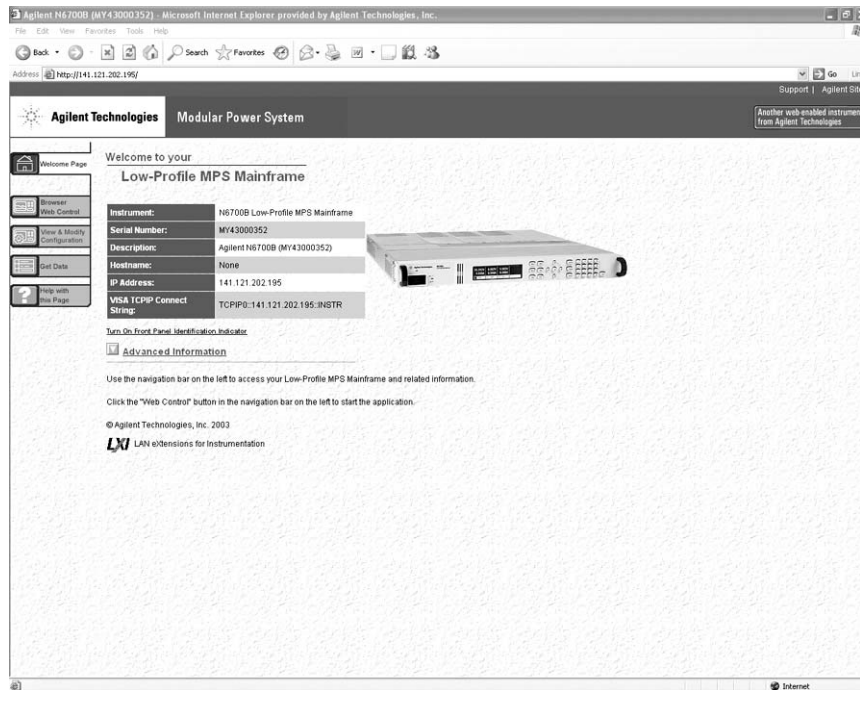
Agilent N6700B (MY43000352) - Microsoft Internet Explorer provided by Agilent Technologies, Inc.

File Edit View Favorites Tools Help

Back Search Favorites

Address http://141.121.202.195/

Go Lin

Support | Agilent Site

Agilent Technologies Modular Power System

Another web-enabled instrument from Agilent Technologies

Welcome Page

Browser Web Control

View & Modify Configuration

Get Data

Help with this Page

Welcome to your

Low-Profile MPS Mainframe

| | |
|---|---|
| Instrument: | N6700B Low-Profile MPS Mainframe |
| Serial Number: | MY43000352 |
| Description: | Agilent N6700B (MY43000352) |
| Hostname: | None |
| IP Address: | 141.121.202.195 |
| VISA TCPIP Connect String: | TCPIP0::141.121.202.195::INSTR |

Turn On Front Panel Identification Indicator

Advanced Information

Use the navigation bar on the left to access your Low-Profile MPS Mainframe and related information.

Click the "Web Control" button in the navigation bar on the left to start the application.

© Agilent Technologies, Inc. 2003

LXI LAN eXtensions for Instrumentation

Internet